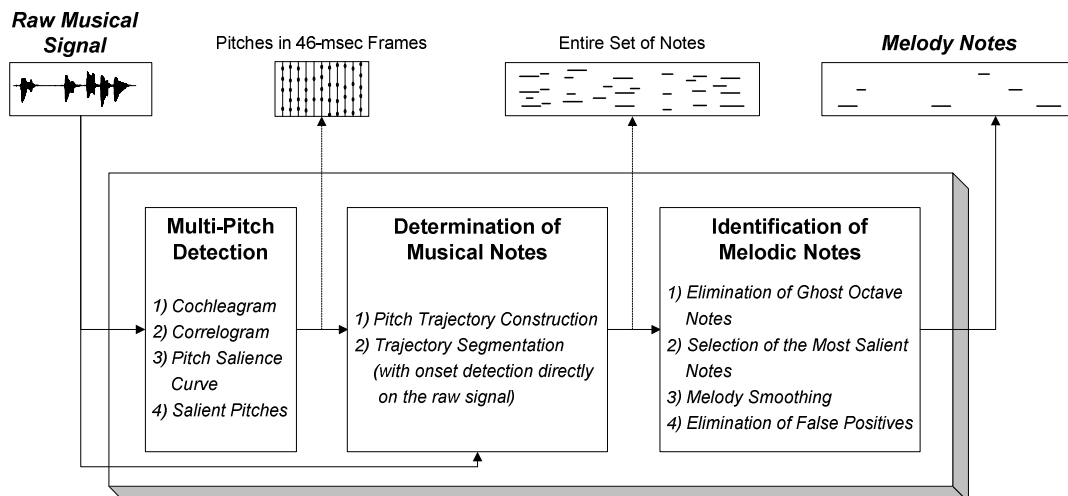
Raw Musical Signal

Pitches in 46-msec Frames

Entire Set of Notes

Melody Notes

Multi-Pitch Detection

1) Cochleagram
2) Correlogram
3) Pitch Salience Curve
4) Salient Pitches

Determination of Musical Notes

1) Pitch Trajectory Construction
2) Trajectory Segmentation (with onset detection directly on the raw signal)

Identification of Melodic Notes

1) Elimination of Ghost Octave Notes
2) Selection of the Most Salient Notes
3) Melody Smoothing
4) Elimination of False Positives